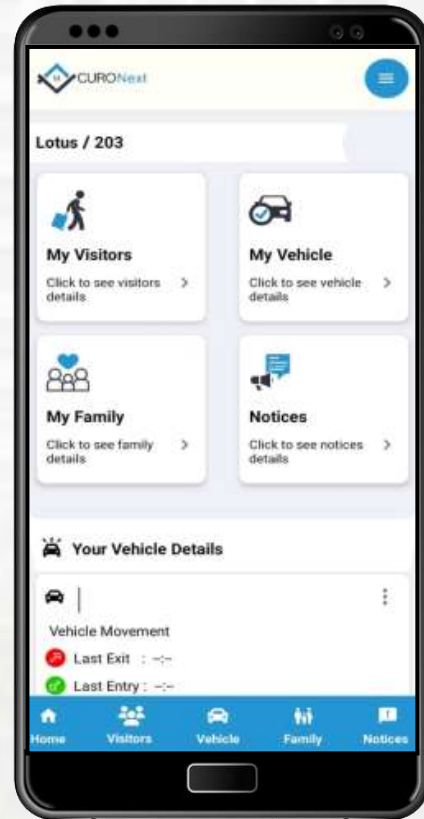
CURONext

Lotus / 203

My Visitors
Click to see visitors details >

My Vehicle
Click to see vehicle details >

My Family
Click to see family details >

Notices
Click to see notices details >

Your Vehicle Details

Vehicle Movement
Last Exit : --:--
Last Entry : --:--

Home Visitors Vehicle Family Notices